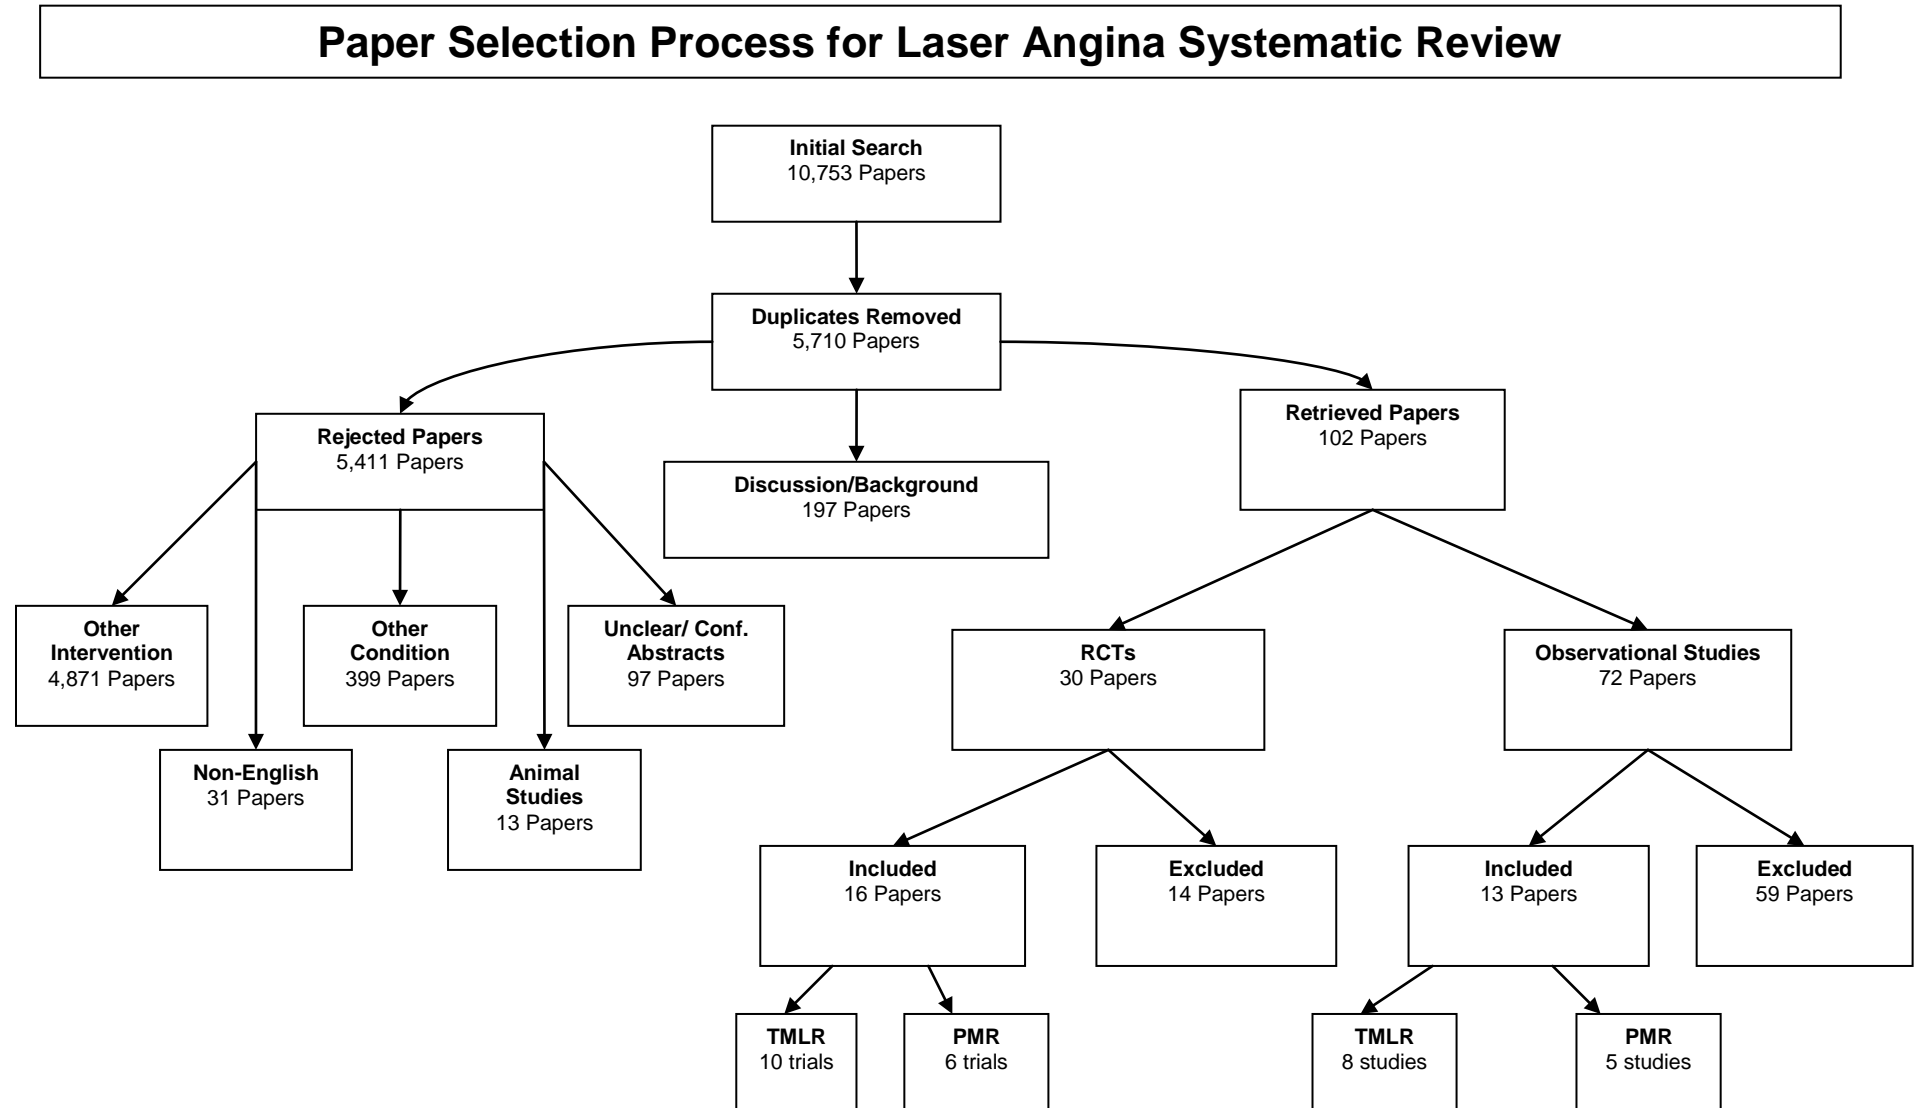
Paper Selection Process for Laser Angina Systematic Review

Initial Search
10,753 Papers

Duplicates Removed
5,710 Papers

Rejected Papers
5,411 Papers

Discussion/Background
197 Papers

Retrieved Papers
102 Papers

Other Intervention
4,871 Papers

Other Condition
399 Papers

Unclear/ Conf. Abstracts
97 Papers

Non-English
31 Papers

Animal Studies
13 Papers

RCTs
30 Papers

Observational Studies
72 Papers

Included
16 Papers

Excluded
14 Papers

Included
13 Papers

Excluded
59 Papers

TMLR
10 trials

PMR
6 trials

TMLR
8 studies

PMR
5 studies